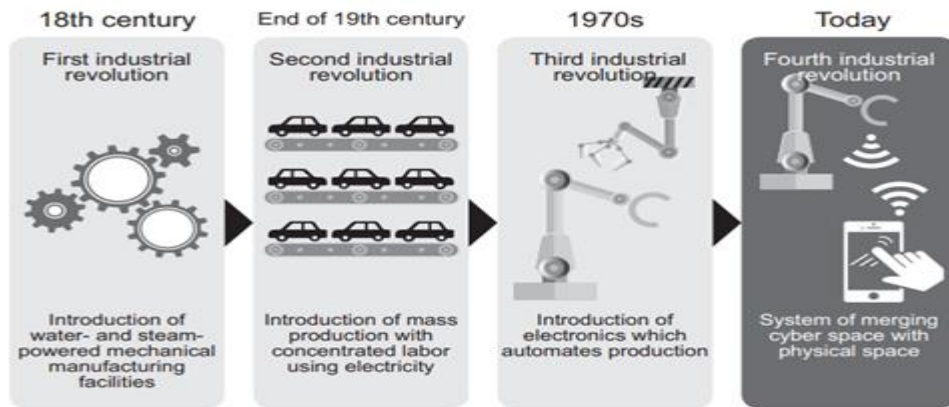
18th century

First industrial revolution

Introduction of water- and steam-powered mechanical manufacturing facilities

End of 19th century

Second industrial revolution

Introduction of mass production with concentrated labor using electricity

1970s

Third industrial revolution

Introduction of electronics which automates production

Today

Fourth industrial revolution

System of merging cyber space with physical space